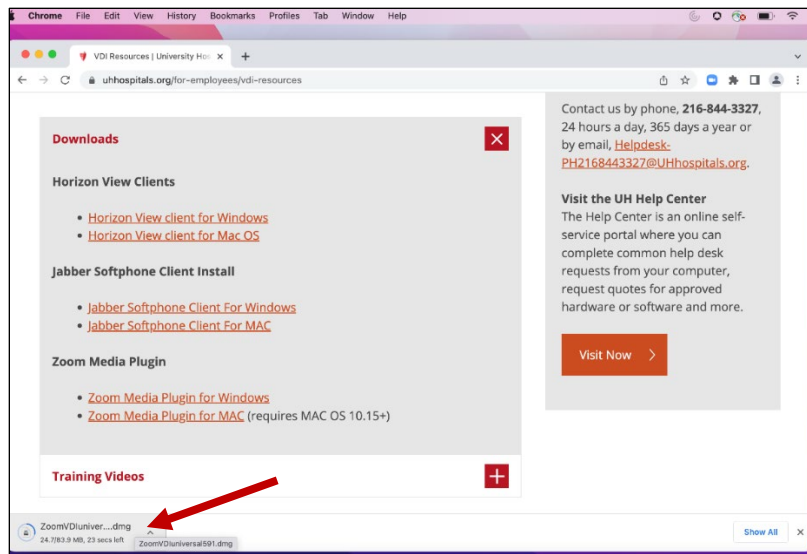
Chrome File Edit View History Bookmarks Profiles Tab Window Help

VDI Resources | University Hos ×

uhhospitals.org/for-employees/vdi-resources

Downloads

Horizon View Clients

• Horizon View client for Windows
• Horizon View client for Mac OS

Jabber Softphone Client Install

• Jabber Softphone Client For Windows
• Jabber Softphone Client For MAC

Zoom Media Plugin

• Zoom Media Plugin for Windows
• Zoom Media Plugin for MAC (requires MAC OS 10.15+)

Training Videos

Contact us by phone, 216-844-3327, 24 hours a day, 365 days a year or by email, Helpdesk-PH2168443327@UHhospitals.org.

Visit the UH Help Center
The Help Center is an online self-service portal where you can complete common help desk requests from your computer, request quotes for approved hardware or software and more.

Visit Now

ZoomVDIuniver....dmg
24.7/83.9 MB, 23 secs left

ZoomVDIuniversal591.dmg

Show All